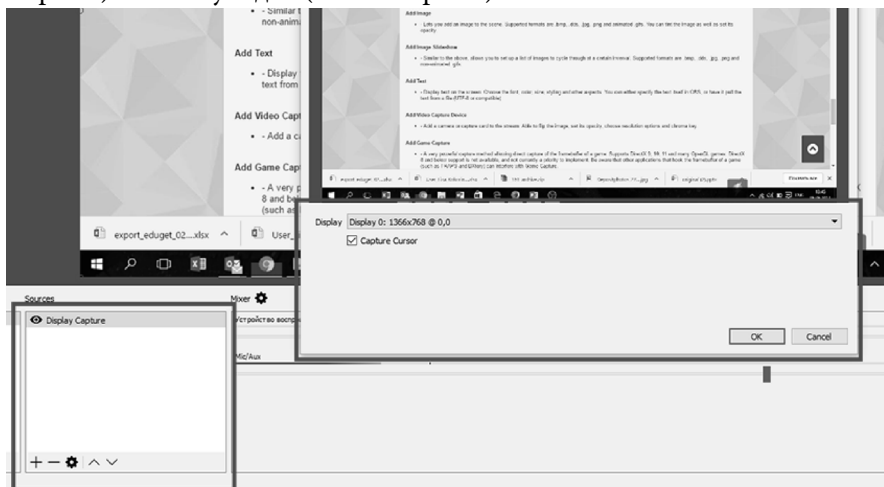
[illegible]

• - Similar t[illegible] non-anim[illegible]

Add Text

• - Display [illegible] text from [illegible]

Add Video Capt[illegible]

• - Add a ca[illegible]

Add Game Capt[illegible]

• - A very p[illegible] 8 and be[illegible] (such as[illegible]

Add Image

• - Lets you add an image to the scene. Supported formats are .bmp, .tga, .jpg, .png and animated .gifs. You can tile the image as well as set its opacity.

Add Image Slideshow

• - Similar to the above, allows you to set up a list of images to cycle through at a certain interval. Supported formats are .bmp, .tga, .jpg, .png and non-animated .gifs.

Add Text

• - Display text on the screen. Choose the font, color, size, styling and other aspects. You can either specify the text itself in OBS, or have it pull the text from a file (UTF-8 or compatible).

Add Video Capture Device

• - Add a camera or capture card to the stream. Able to flip the image, set its opacity, choose resolution options and chroma key.

Add Game Capture

• - A very powerful capture method allowing direct capture of the framebuffer of a game. Supports DirectX 8, 9, 10, 11 and many OpenGL games. DirectX 8 and below support is not available, and not currently a priority to implement. Be aware that other applications that hook the framebuffer of a game (such as FRAPS and Dxtory) can interfere with Game Capture.

export_eduget_02....xlsx ^ User_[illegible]

Display Display 0: 1366x768 @ 0,0

Capture Cursor

OK Cancel

Sources

Display Capture

Mixer

Устройство воспр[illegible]

Mic/Aux

+ − ⚙ ∧ ∨